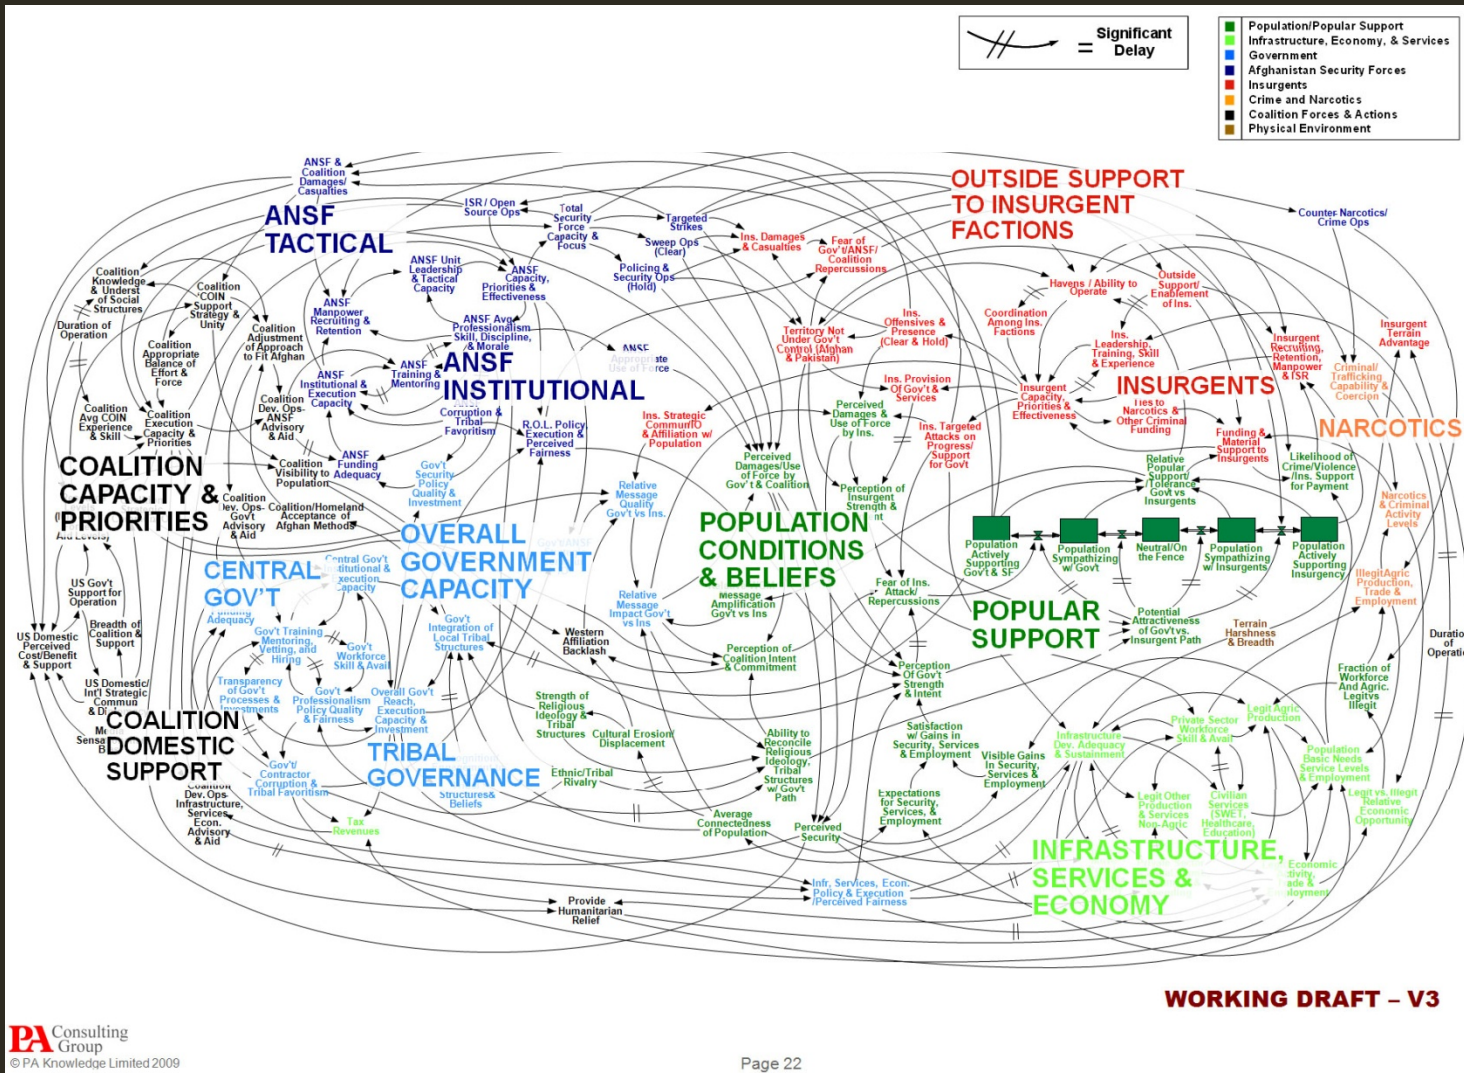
= Significant Delay

Population/Popular Support
Infrastructure, Economy, & Services
Government
Afghanistan Security Forces
Insurgents
Crime and Narcotics
Coalition Forces & Actions
Physical Environment

ANSF & Coalition Damages/ Casualties

ANSF TACTICAL

ISR / Open Source Ops

Total Security Force Capacity & Focus

Targeted Strikes

Sweep Ops (Clear)

Policing & Security Ops (Hold)

Ins. Damages & Casualties

Fear of Gov't/ANSF/ Coalition Repercussions

OUTSIDE SUPPORT TO INSURGENT FACTIONS

Counter Narcotics/ Crime Ops

Coalition Knowledge & Underst. of Social Structures

Coalition COIN Support Strategy & Unity

Duration of Operation

ANSF Unit Leadership & Tactical Capacity

ANSF Capacity, Priorities & Effectiveness

ANSF Manpower Recruiting & Retention

ANSF Avg Professionalism, Skill, Discipline, & Morale

Coalition Adjustment of Approach to Fit Afghan

Coalition Appropriate Balance of Effort & Force

ANSF Institutional & Execution Capacity

ANSF Training & Mentoring

ANSF INSTITUTIONAL

ANSF Appropriate Use of Force

Ins. Offensives & Presence (Clear & Hold)

Territory Not Under Gov't Control (Afghan & Pakistan)

Coordination Among Ins. Factions

Havens / Ability to Operate

Outside Support/ Enablement of Ins.

Insurgent Recruiting, Retention, Manpower & ISR

Insurgent Terrain Advantage

Ins. Leadership, Training, Skill & Experience

Criminal/ Trafficking Capability & Coercion

Coalition Avg COIN Experience & Skill

Coalition Execution Capacity & Priorities

Coalition Dev. Ops- ANSF Advisory & Aid

Corruption & Tribal Favoritism

R.O.L. Policy Execution & Perceived Fairness

Ins. Strategic Communic & Affiliation w/ Population

Ins. Provision Of Gov't & Services

Perceived Damages & Use of Force by Ins.

Insurgent Capacity, Priorities & Effectiveness

INSURGENTS

Ties to Narcotics & Other Criminal Funding

NARCOTICS

COALITION CAPACITY & PRIORITIES

ANSF Funding Adequacy

Coalition Visibility to Population

Gov't Security Policy Quality & Investment

Relative Message Quality Gov't vs Ins.

Perceived Damages/Use of Force by Gov't & Coalition

Ins. Targeted Attacks on Progress/ Support for Govt

Perception of Insurgent Strength & Intent

Funding & Material Support to Insurgents

Relative Popular Support/ Tolerance Govt vs Insurgents

Likelihood of Crime/Violence /Ins. Support for Payment

Coalition Dev. Ops- Gov't Advisory & Aid

Coalition/Homeland Acceptance of Afghan Methods

OVERALL GOVERNMENT CAPACITY

POPULATION CONDITIONS & BELIEFS

Narcotics & Criminal Activity Levels

Population Actively Supporting Gov't & SF

Population Sympathizing w/ Govt

Neutral/On the Fence

Population Sympathizing w/ Insurgents

Population Actively Supporting Insurgency

US Gov't Support for Operation

CENTRAL GOV'T

Central Gov't Institutional & Execution Capacity

Funding Adequacy

Relative Message Impact Gov't vs Ins

Message Amplification Govt vs Ins

Fear of Ins. Attack/ Repercussions

POPULAR SUPPORT

Potential Attractiveness of Gov't vs. Insurgent Path

Illegit Agric Production, Trade & Employment

Breadth of Coalition & Support

Gov't Training Mentoring, Vetting, and Hiring

Gov't Integration of Local Tribal Structures

Western Affiliation Backlash

Perception of Coalition Intent & Commitment

Terrain Harshness & Breadth

Duration of Operation

US Domestic Perceived Cost/Benefit & Support

US Domestic/ Int'l Strategic Communication & Diplomacy

Gov't Workforce Skill & Avail

Transparency of Gov't Processes & Investments

Gov't Professionalism Policy Quality & Fairness

Overall Gov't Reach, Execution Capacity & Investment

Strength of Religious Ideology & Tribal Structures

Perception Of Gov't Strength & Intent

Fraction of Workforce And Agric. Legit vs Illegit

Media Sensationalism Bias

COALITION DOMESTIC SUPPORT

Cultural Erosion/ Displacement

Ability to Reconcile Religious Ideology, Tribal Structures w/ Gov't Path

Satisfaction w/ Gains in Security, Services & Employment

Infrastructure Dev. Adequacy & Sustainment

Private Sector Workforce Skill & Avail

Legit Agric Production

TRIBAL GOVERNANCE

Gov't/ Contractor Corruption & Tribal Favoritism

Ethnic/Tribal Rivalry

Structures & Beliefs

Visible Gains In Security, Services & Employment

Population Basic Needs Service Levels & Employment

Coalition Dev. Ops- Infrastructure, Services, Econ. Advisory & Aid

Tax Revenues

Average Connectedness of Population

Perceived Security

Expectations for Security, Services, & Employment

Legit Other Production & Services Non-Agric

Civilian Services (SWET, Healthcare, Education)

Legit vs. Illegit Relative Economic Opportunity

INFRASTRUCTURE, SERVICES & ECONOMY

Economic Activity, Trade & Employment

Infr, Services, Econ. Policy & Execution /Perceived Fairness

Provide Humanitarian Relief

WORKING DRAFT – V3

PA Consulting Group
© PA Knowledge Limited 2009

Page 22